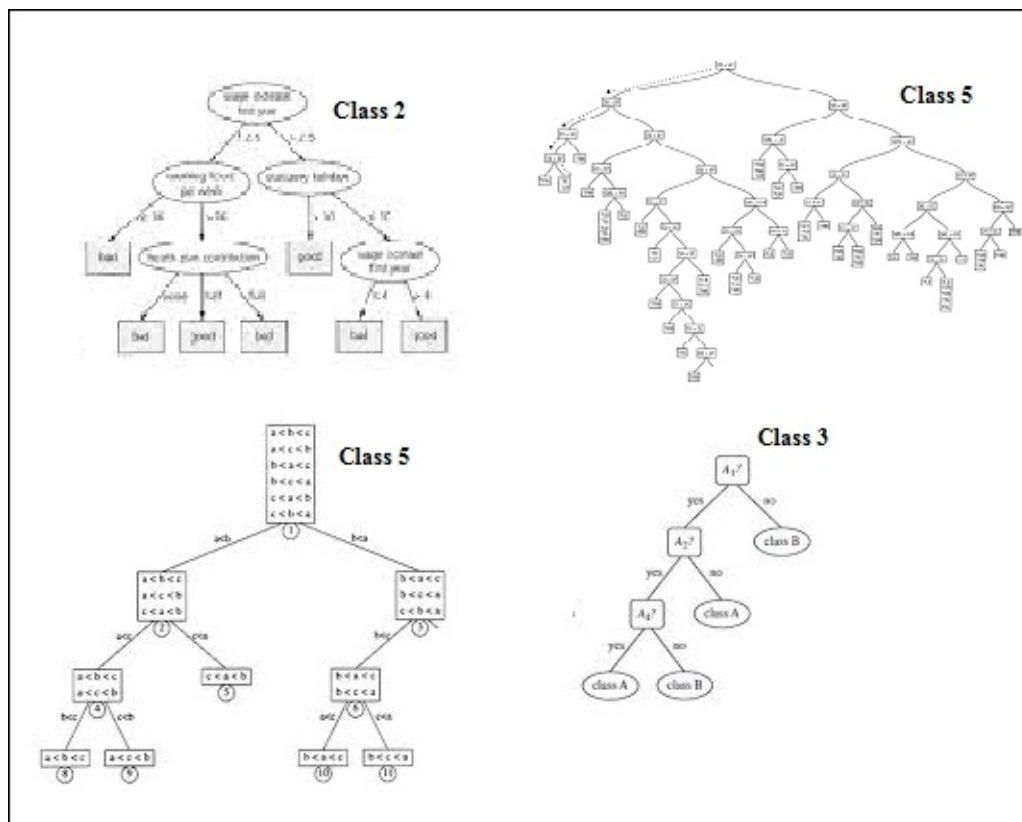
Class 2

wage increase first year

≤ 2.5

> 2.5

working hours per week

statutory holidays

≤ 36

> 36

bad

health plan contribution

> 10

≤ 10

good

wage increase first year

none

half

full

≤ 4

> 4

bad

good

bad

bad

good

Class 5

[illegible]

Class 5

a<b<c
a<c<b
b<a<c
b<c<a
c<a<b
c<b<a

1

a<b

b<a

a<b<c
a<c<b
c<a<b

2

b<a<c
b<c<a
c<b<a

3

a<c

c<a

b<c

a<b<c
a<c<b

4

c<a<b

5

b<a<c
b<c<a

6

b<c

c<b

a<c

c<a

a<b<c

8

a<c<b

9

b<a<c

10

b<c<a

11

Class 3

$A_1$?

yes

no

$A_2$?

class B

yes

no

$A_4$?

class A

yes

no

class A

class B